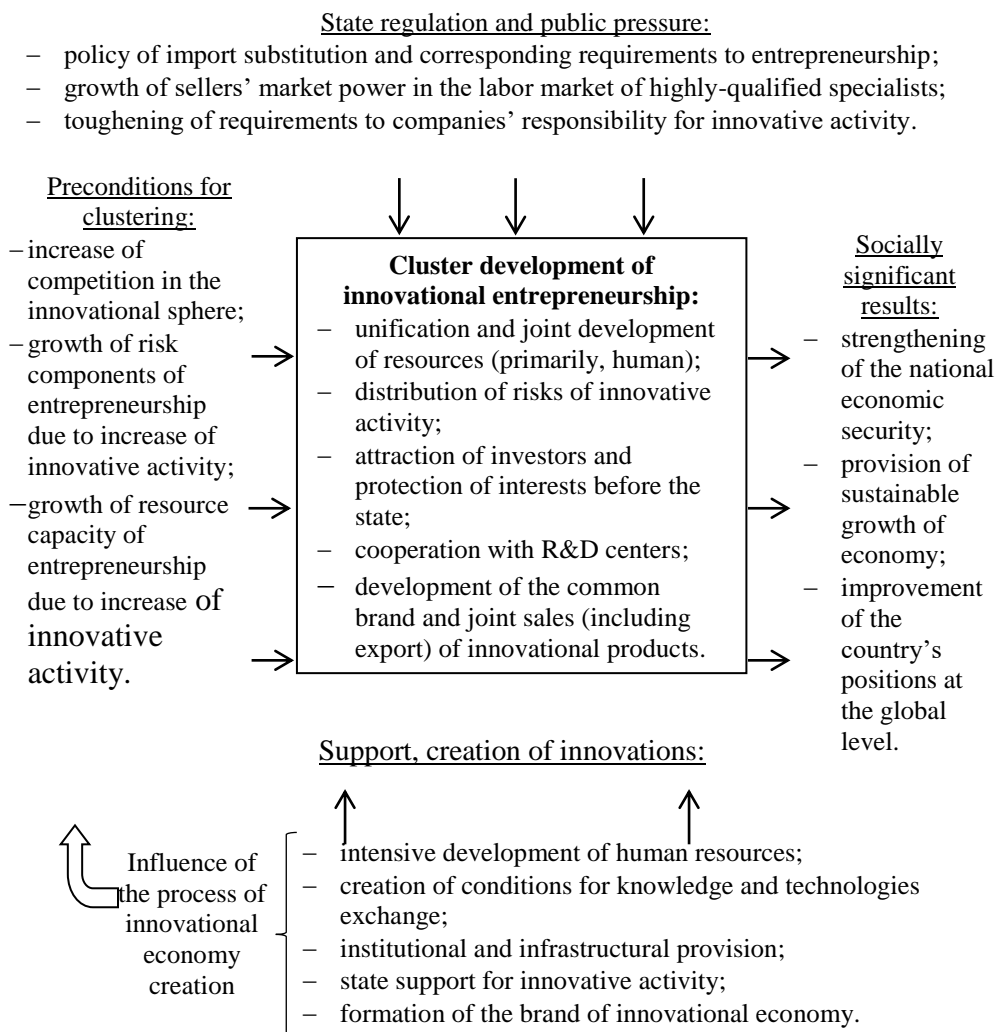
State regulation and public pressure:
– policy of import substitution and corresponding requirements to entrepreneurship;
– growth of sellers' market power in the labor market of highly-qualified specialists;
– toughening of requirements to companies' responsibility for innovative activity.

Preconditions for clustering:
– increase of competition in the innovational sphere;
– growth of risk components of entrepreneurship due to increase of innovative activity;
– growth of resource capacity of entrepreneurship due to increase of innovative activity.

Cluster development of innovational entrepreneurship:
– unification and joint development of resources (primarily, human);
– distribution of risks of innovative activity;
– attraction of investors and protection of interests before the state;
– cooperation with R&D centers;
– development of the common brand and joint sales (including export) of innovational products.

Socially significant results:
– strengthening of the national economic security;
– provision of sustainable growth of economy;
– improvement of the country's positions at the global level.

Support, creation of innovations:

Influence of the process of innovational economy creation

– intensive development of human resources;
– creation of conditions for knowledge and technologies exchange;
– institutional and infrastructural provision;
– state support for innovative activity;
– formation of the brand of innovational economy.